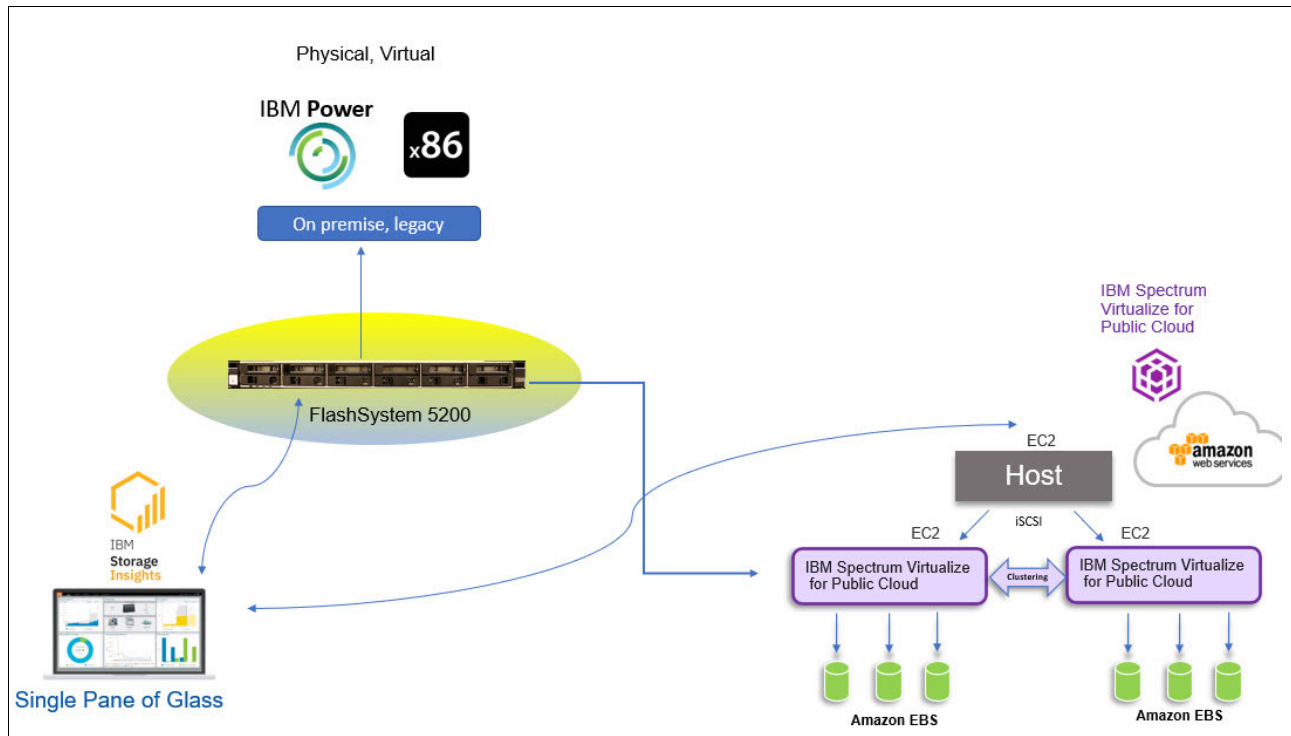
Physical, Virtual

IBM Power

x86

On premise, legacy

FlashSystem 5200

IBM Spectrum Virtualize for Public Cloud

amazon web services

EC2

Host

iSCSI

EC2

EC2

IBM Storage Insights

IBM Spectrum Virtualize for Public Cloud

Clustering

IBM Spectrum Virtualize for Public Cloud

Single Pane of Glass

Amazon EBS

Amazon EBS